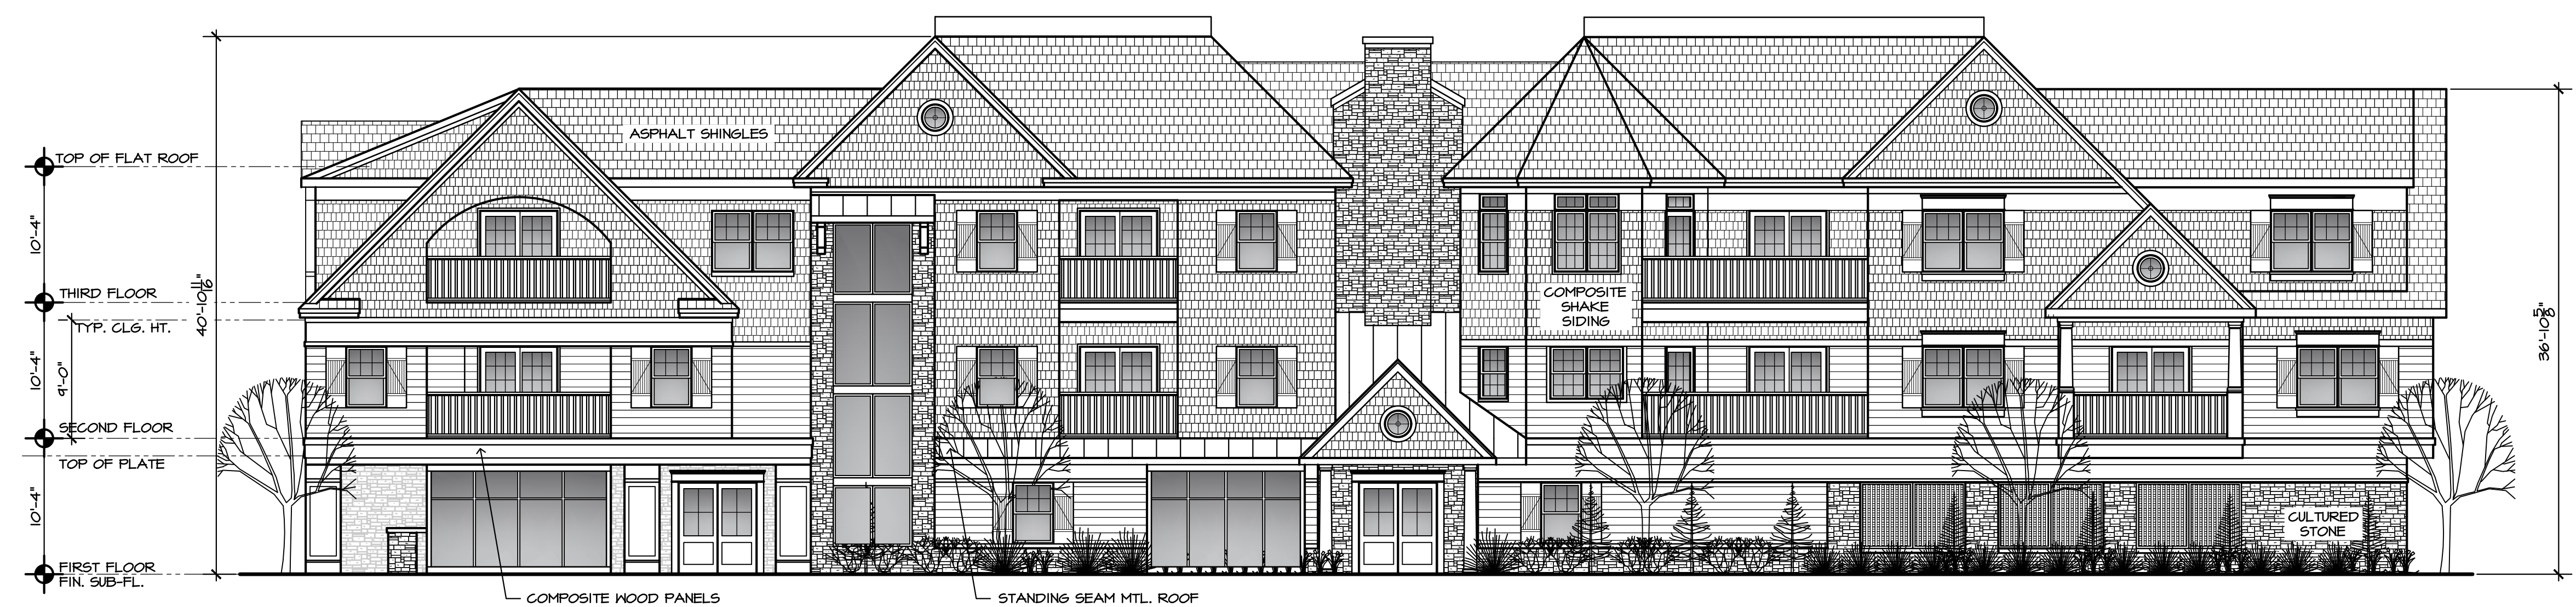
TOP OF FLAT ROOF

10'-4"

THIRD FLOOR

TYP. CLG. HT.

10'-4"

9'-0"

SECOND FLOOR

TOP OF PLATE

10'-4"

FIRST FLOOR
FIN. SUB-FL.

$40'-10\frac{11}{16}"$

ASPHALT SHINGLES

COMPOSITE SHAKE SIDING

CULTURED STONE

$36'-10\frac{5}{8}"$

COMPOSITE WOOD PANELS

STANDING SEAM MTL. ROOF